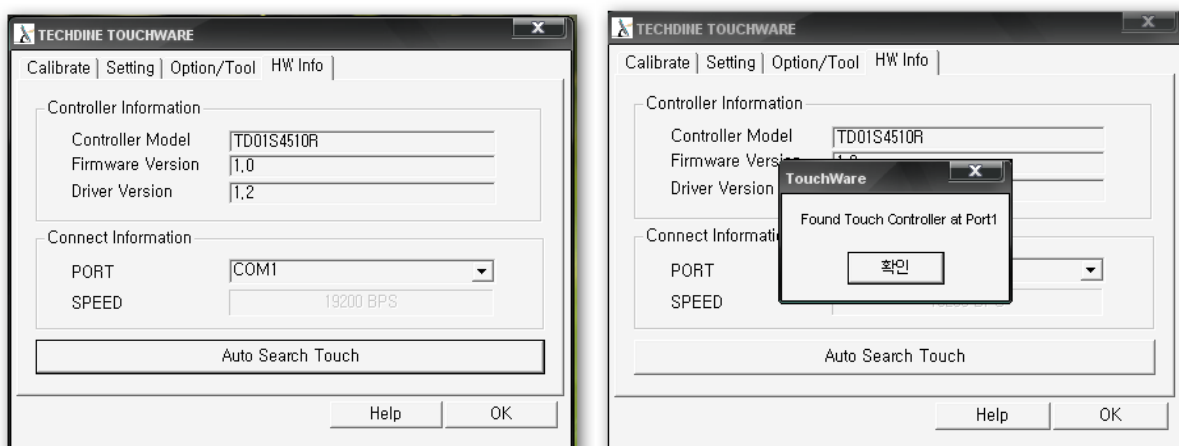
TECHDINE TOUCHWARE

Calibrate | Setting | Option/Tool | HW Info

Controller Information

Controller Model TD01S4510R
Firmware Version 1.0
Driver Version 1.2

Connect Information

PORT COM1
SPEED 19200 BPS

Auto Search Touch

Help OK

TECHDINE TOUCHWARE

Calibrate | Setting | Option/Tool | HW Info

Controller Information

Controller Model TD01S4510R
Firmware Version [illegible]
Driver Version

Connect Information

PORT
SPEED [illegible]

TouchWare

Found Touch Controller at Port1

확인

Auto Search Touch

Help OK